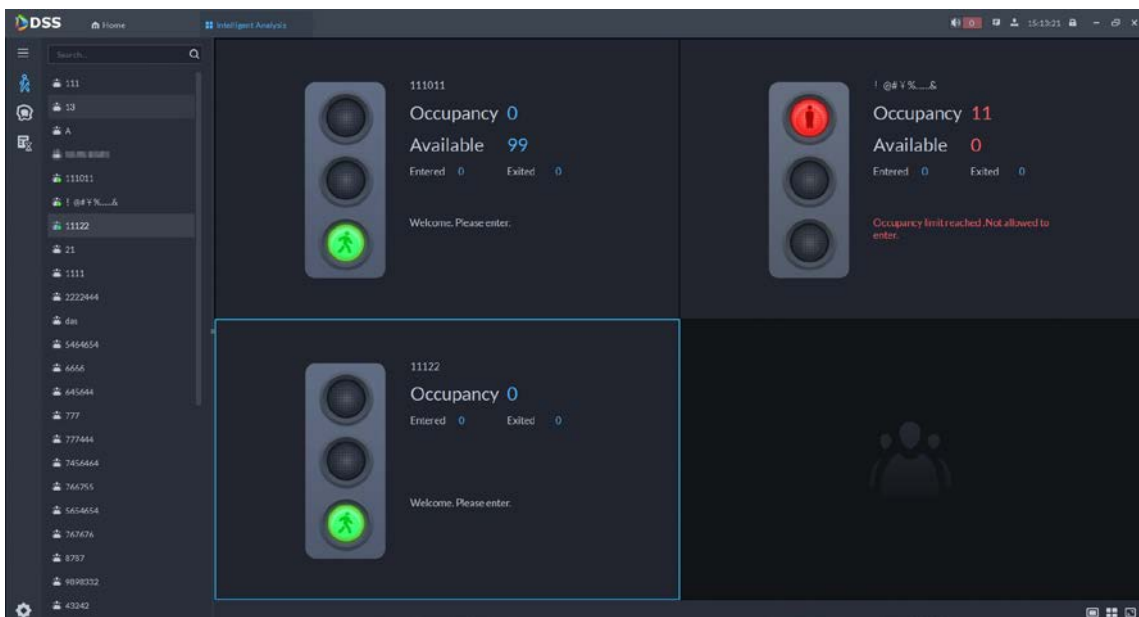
DSS Home Intelligent Analysis

0 15:13:21

Search...

111
13
A
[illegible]
111011
! @#￥%....&
11122
21
1111
2222444
das
5464654
6666
645644
777
777444
7456464
766755
5654654
767676
8787
9898332
43242

111011
Occupancy 0
Available 99
Entered 0 Exited 0
Welcome. Please enter.

! @#￥%....&
Occupancy 11
Available 0
Entered 0 Exited 0
Occupancy limit reached .Not allowed to enter.

11122
Occupancy 0
Entered 0 Exited 0
Welcome. Please enter.